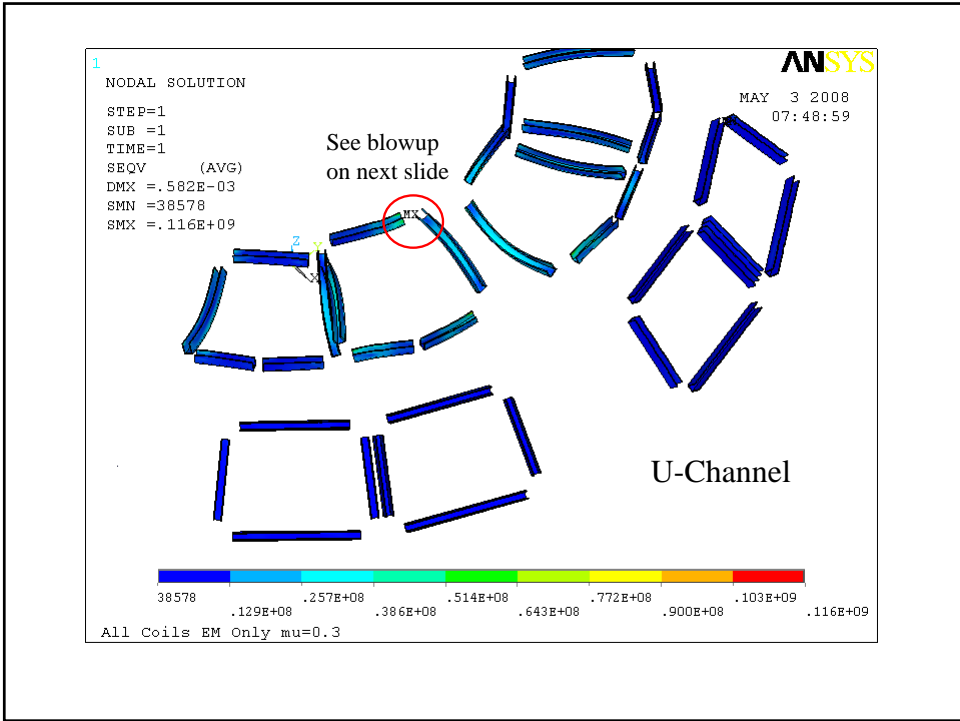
1

NODAL SOLUTION

STEP=1
SUB =1
TIME=1
SEQV (AVG)
DMX =.582E-03
SMN =38578
SMX =.116E+09

ANSYS

MAY 3 2008
07:48:59

See blowup on next slide

MX

Z Y X

U-Channel

38578 .129E+08 .257E+08 .386E+08 .514E+08 .643E+08 .772E+08 .900E+08 .103E+09 .116E+09

All Coils EM Only mu=0.3